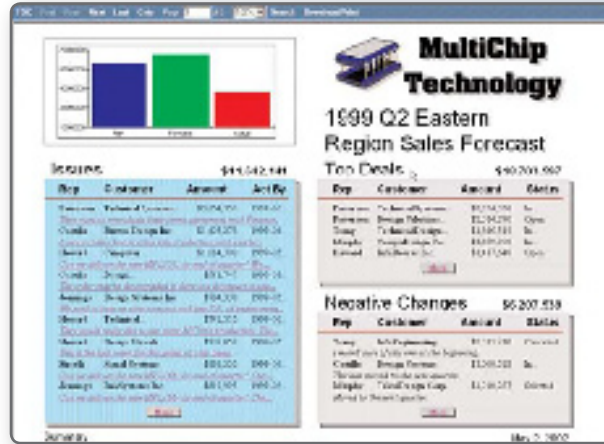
TOC First Prev Next Last Goto Page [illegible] Search Download/Print

MultiChip Technology

1999 Q2 Eastern Region Sales Forecast

Issues $11,542,141

| Rep | Customer | Amount | Act By |
|---|---|---|---|
| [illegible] | Technical Systems | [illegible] | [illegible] |
| Camilla | Brown Design Inc | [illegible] | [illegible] |
| Sherrill | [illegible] | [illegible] | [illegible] |
| Camilla | Design | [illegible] | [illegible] |
| Jennings | Design Systems Inc | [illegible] | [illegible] |
| Sherrill | Technical | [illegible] | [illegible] |
| Sherrill | Design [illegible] | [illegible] | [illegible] |
| Brodie | Small Systems | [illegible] | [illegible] |
| Jennings | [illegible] | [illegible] | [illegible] |

Top Deals $10,201,567

| Rep | Customer | Amount | Status |
|---|---|---|---|
| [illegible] | Technical Systems | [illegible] | In |
| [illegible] | Design Solutions | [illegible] | Open |
| Tony | Technical Design | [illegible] | In |
| Murphy | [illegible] | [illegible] | In |
| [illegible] | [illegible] | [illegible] | Open |

Negative Changes $6,207,538

| Rep | Customer | Amount | Status |
|---|---|---|---|
| Tony | Info Engineering | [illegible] | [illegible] |
| Camilla | Design Systems | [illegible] | In |
| Murphy | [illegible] Design Corp. | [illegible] | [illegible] |

Summary

May 2, 2002